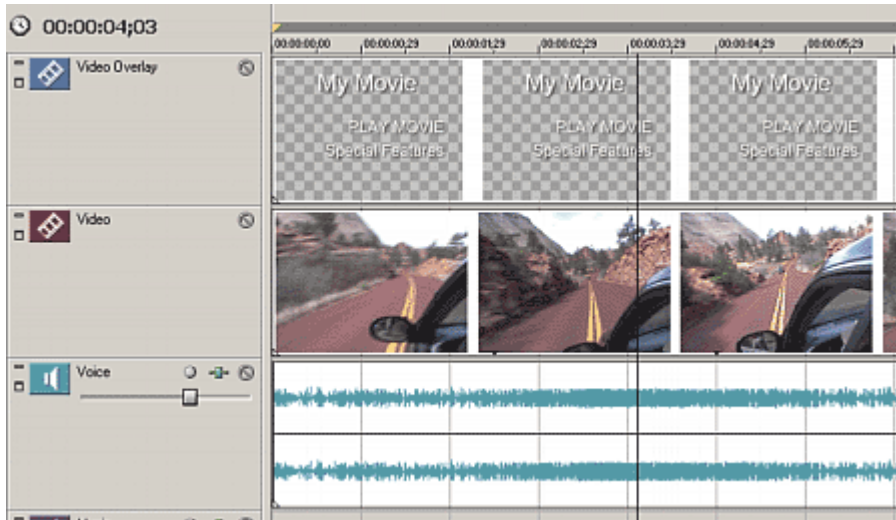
00:00:04;03

00:00:00;00 00:00:00;29 00:00:01;29 00:00:02;29 00:00:03;29 00:00:04;29 00:00:05;29

Video Overlay

My Movie
PLAY MOVIE
Special Features

My Movie
PLAY MOVIE
Special Features

My Movie
PLAY MOVIE
Special Features

Video

Voice

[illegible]